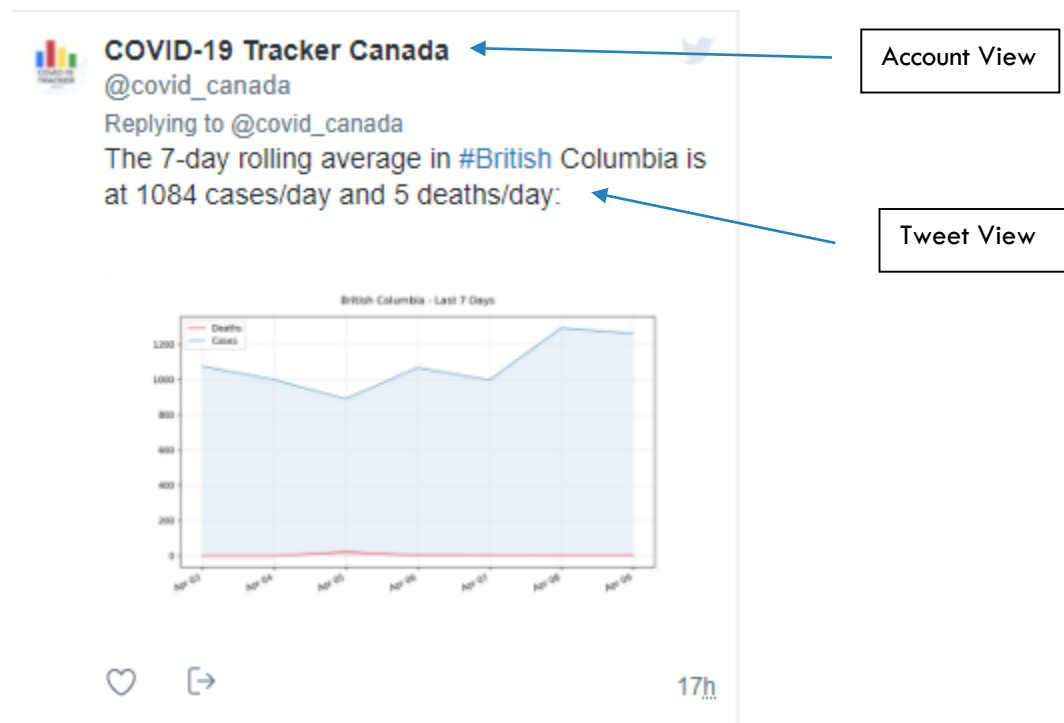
COVID-19 Tracker Canada
@covid_canada
Replying to @covid_canada
The 7-day rolling average in #British Columbia is at 1084 cases/day and 5 deaths/day:

Account View

Tweet View

British Columbia - Last 7 Days

Deaths
Cases

1200
1000
800
600
400
200
0

Apr 03
Apr 04
Apr 05
Apr 06
Apr 07
Apr 08
Apr 09

17h